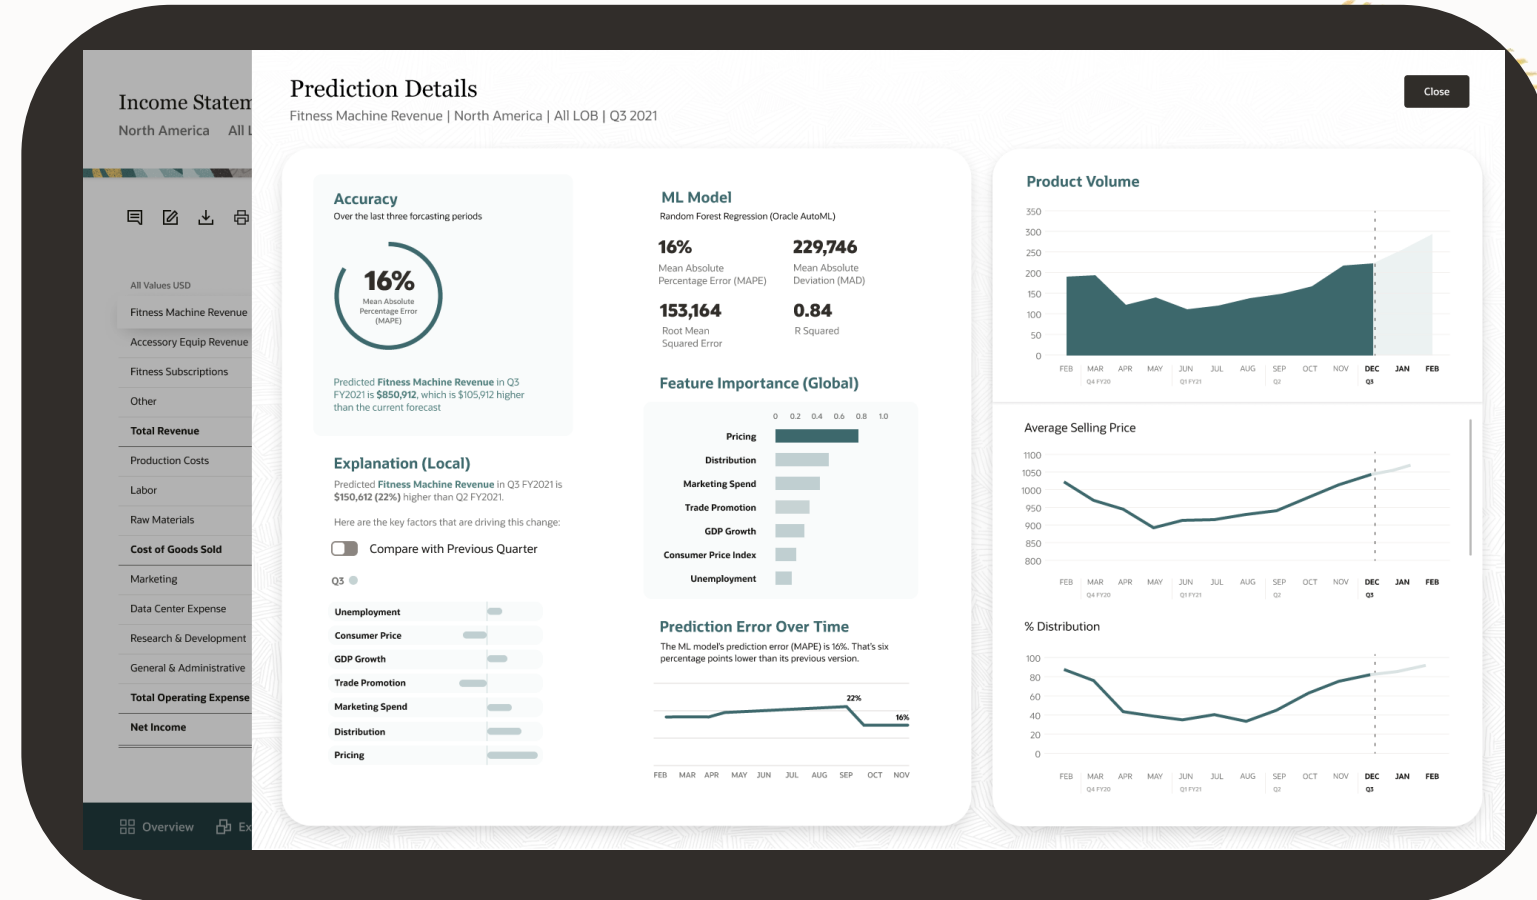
Income Statem

North America All L

All Values USD

Fitness Machine Revenue

Accessory Equip Revenue

Fitness Subscriptions

Other

Total Revenue

Production Costs

Labor

Raw Materials

Cost of Goods Sold

Marketing

Data Center Expense

Research & Development

General & Administrative

Total Operating Expense

Net Income

Overview Ex

Prediction Details

Fitness Machine Revenue | North America | All LOB | Q3 2021

Close

Accuracy

Over the last three forcasting periods

16%

Mean Absolute Percentage Error (MAPE)

Predicted Fitness Machine Revenue in Q3 FY2021 is $850,912, which is $105,912 higher than the current forecast

Explanation (Local)

Predicted Fitness Machine Revenue in Q3 FY2021 is $150,612 (22%) higher than Q2 FY2021.

Here are the key factors that are driving this change:

Compare with Previous Quarter

Q3

Unemployment

Consumer Price

GDP Growth

Trade Promotion

Marketing Spend

Distribution

Pricing

ML Model

Random Forest Regression (Oracle AutoML)

16%

Mean Absolute Percentage Error (MAPE)

229,746

Mean Absolute Deviation (MAD)

153,164

Root Mean Squared Error

0.84

R Squared

Feature Importance (Global)

0 0.2 0.4 0.6 0.8 1.0

Pricing

Distribution

Marketing Spend

Trade Promotion

GDP Growth

Consumer Price Index

Unemployment

Prediction Error Over Time

The ML model's prediction error (MAPE) is 16%. That's six percentage points lower than its previous version.

22%

16%

FEB MAR APR MAY JUN JUL AUG SEP OCT NOV

Product Volume

350 300 250 200 150 100 50 0

FEB MAR APR MAY JUN JUL AUG SEP OCT NOV DEC JAN FEB

Q4 FY20 Q1 FY21 Q2 Q3

Average Selling Price

1100 1050 1000 950 900 850 800

FEB MAR APR MAY JUN JUL AUG SEP OCT NOV DEC JAN FEB

Q4 FY20 Q1 FY21 Q2 Q3

% Distribution

100 80 60 40 20 0

FEB MAR APR MAY JUN JUL AUG SEP OCT NOV DEC JAN FEB

Q4 FY20 Q1 FY21 Q2 Q3